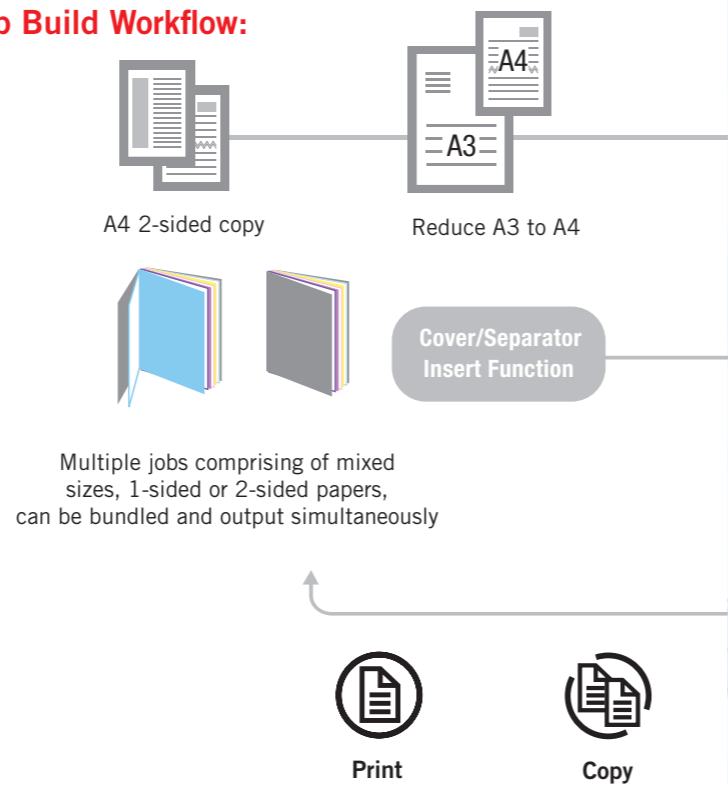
o Build Workflow:

A4

A3

A4 2-sided copy

Reduce A3 to A4

Cover/Separator Insert Function

Multiple jobs comprising of mixed sizes, 1-sided or 2-sided papers, can be bundled and output simultaneously

Print

Copy